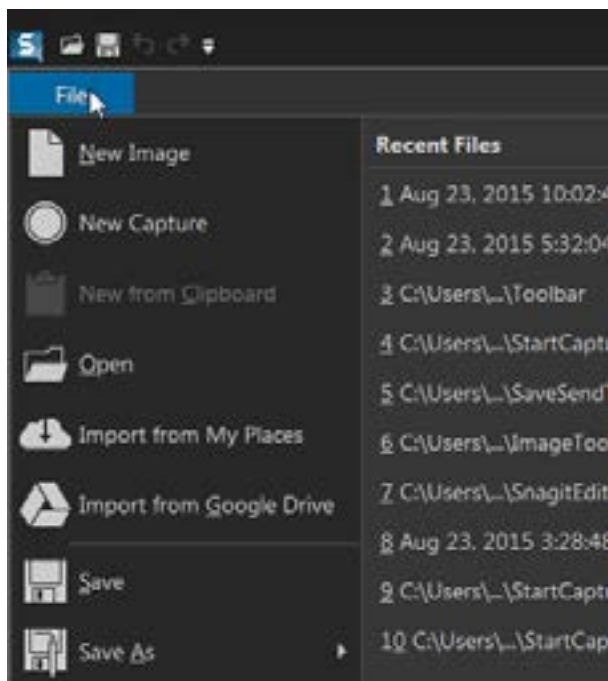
File

New Image

New Capture

New from Clipboard

Open

Import from My Places

Import from Google Drive

Save

Save As

Recent Files

1 Aug 23, 2015 10:02:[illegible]

2 Aug 23, 2015 5:32:0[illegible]

3 C:\Users\...\Toolbar

4 C:\Users\...\StartCapt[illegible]

5 C:\Users\...\SaveSend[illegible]

6 C:\Users\...\ImageToo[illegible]

7 C:\Users\...\SnagitEdit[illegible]

8 Aug 23, 2015 3:28:48

9 C:\Users\...\StartCapt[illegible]

10 C:\Users\...\StartCap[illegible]